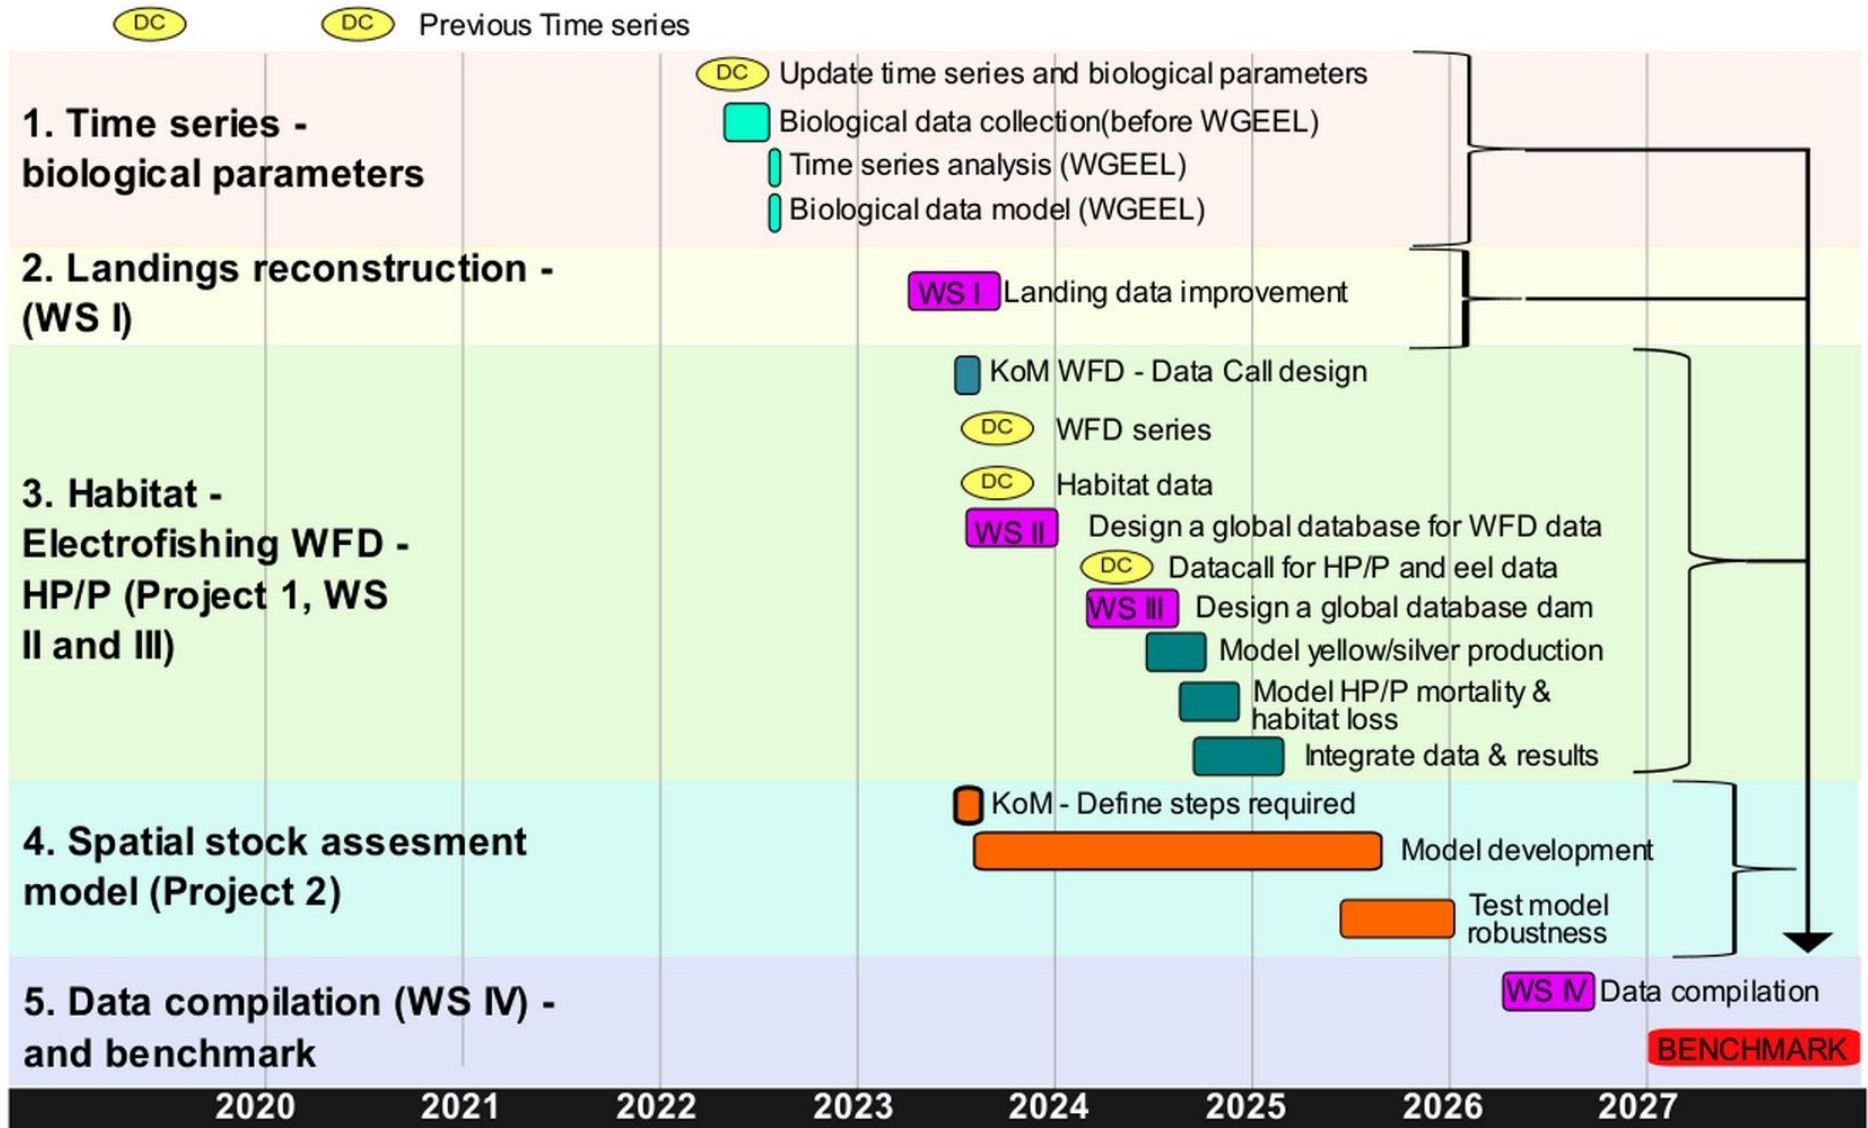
DC DC Previous Time series

1. Time series - biological parameters

DC Update time series and biological parameters
Biological data collection(before WGEEL)
Time series analysis (WGEEL)
Biological data model (WGEEL)

2. Landings reconstruction - (WS I)

WS I Landing data improvement

3. Habitat - Electrofishing WFD - HP/P (Project 1, WS II and III)

KoM WFD - Data Call design
DC WFD series
DC Habitat data
WS II Design a global database for WFD data
DC Datacall for HP/P and eel data
WS III Design a global database dam
Model yellow/silver production
Model HP/P mortality & habitat loss
Integrate data & results

4. Spatial stock assesment model (Project 2)

KoM - Define steps required
Model development
Test model robustness

5. Data compilation (WS IV) - and benchmark

WS IV Data compilation
BENCHMARK

2020 2021 2022 2023 2024 2025 2026 2027